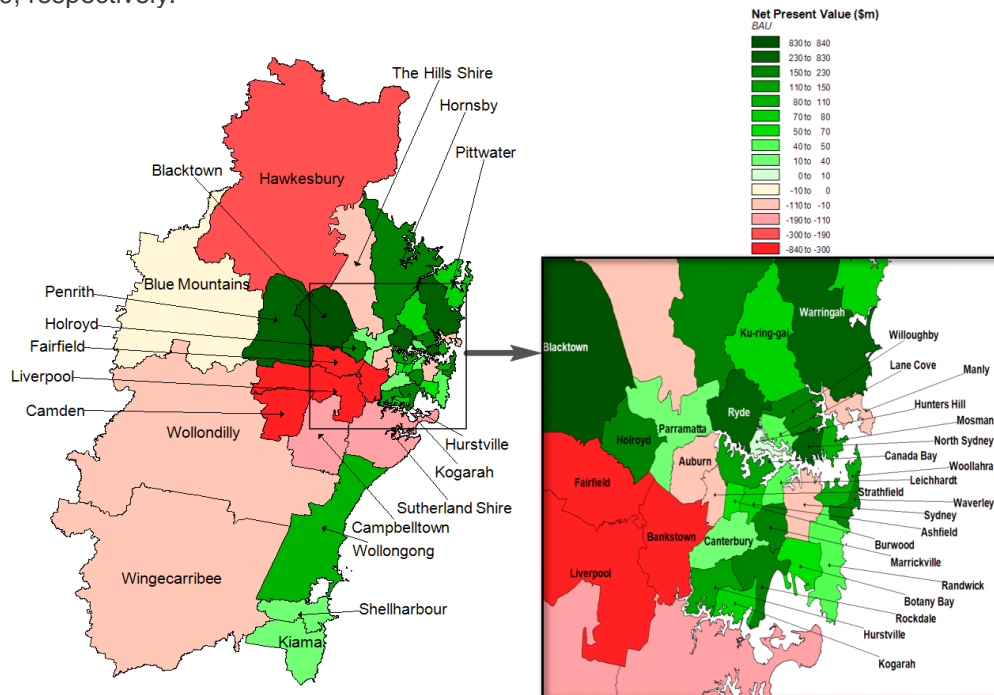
s, respectively.

Net Present Value ($m)
BAU

| |
|---|
| 830 to 840 |
| 230 to 830 |
| 150 to 230 |
| 110 to 150 |
| 80 to 110 |
| 70 to 80 |
| 50 to 70 |
| 40 to 50 |
| 10 to 40 |
| 0 to 10 |
| -10 to 0 |
| -110 to -10 |
| -190 to -110 |
| -300 to -190 |
| -840 to -300 |

The Hills Shire
Hornsby
Pittwater
Blacktown
Hawkesbury
Blue Mountains
Penrith
Holroyd
Fairfield
Liverpool
Camden
Wollondilly
Hurstville
Kogarah
Sutherland Shire
Campbelltown
Wollongong
Wingecarribee
Shellharbour
Kiama

Blacktown
Warringah
Ku-ring-gai
Willoughby
Lane Cove
Manly
Ryde
Hunters Hill
Mosman
Holroyd
Parramatta
North Sydney
Canada Bay
Auburn
Woollahra
Leichhardt
Fairfield
Strathfield
Waverley
Sydney
Ashfield
Bankstown
Canterbury
Burwood
Marrickville
Liverpool
Randwick
Botany Bay
Rockdale
Hurstville
Kogarah